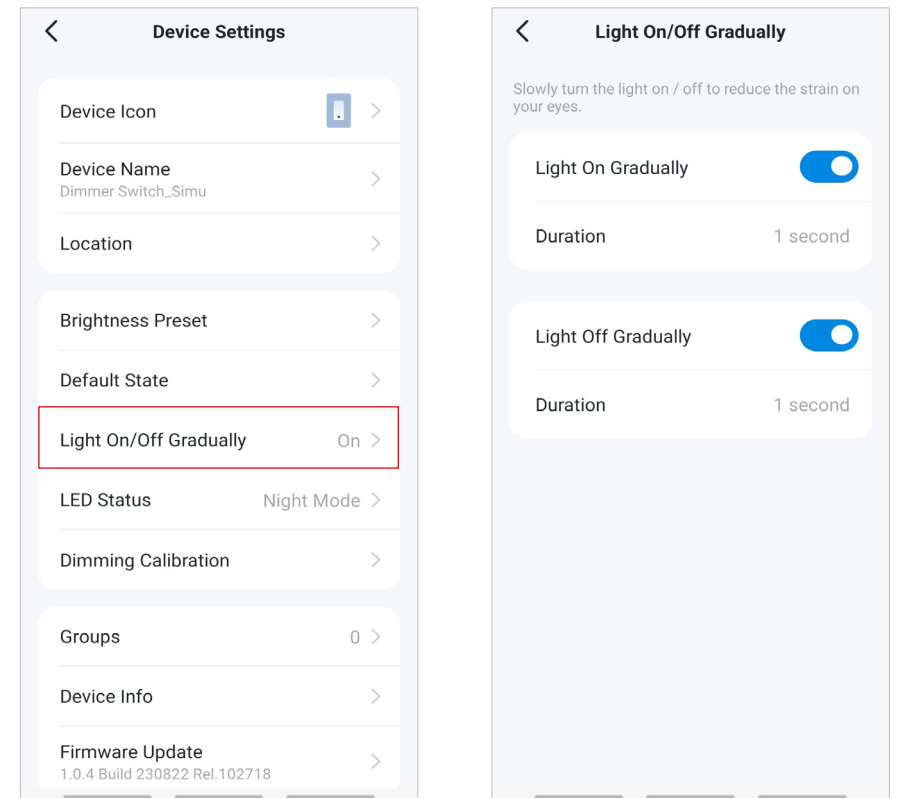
Device Settings

Device Icon

Device Name
Dimmer Switch_Simu

Location

Brightness Preset

Default State

Light On/Off Gradually On

LED Status Night Mode

Dimming Calibration

Groups 0

Device Info

Firmware Update
1.0.4 Build 230822 Rel.102718

Light On/Off Gradually

Slowly turn the light on / off to reduce the strain on your eyes.

Light On Gradually

Duration 1 second

Light Off Gradually

Duration 1 second